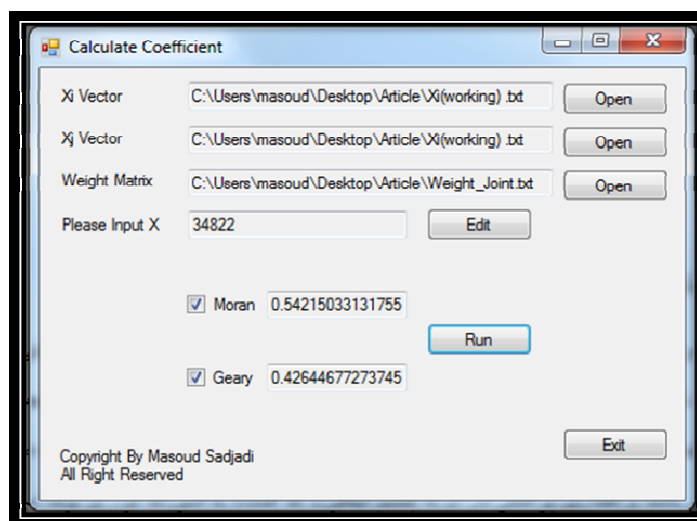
Calculate Coefficient

Xi Vector C:\Users\masoud\Desktop\Article\Xi(working) .txt Open

Xj Vector C:\Users\masoud\Desktop\Article\Xi(working) .txt Open

Weight Matrix C:\Users\masoud\Desktop\Article\Weight_Joint.txt Open

Please Input X 34822 Edit

Moran 0.54215033131755

Run

Geary 0.42644677273745

Copyright By Masoud Sadjadi
All Right Reserved

Exit